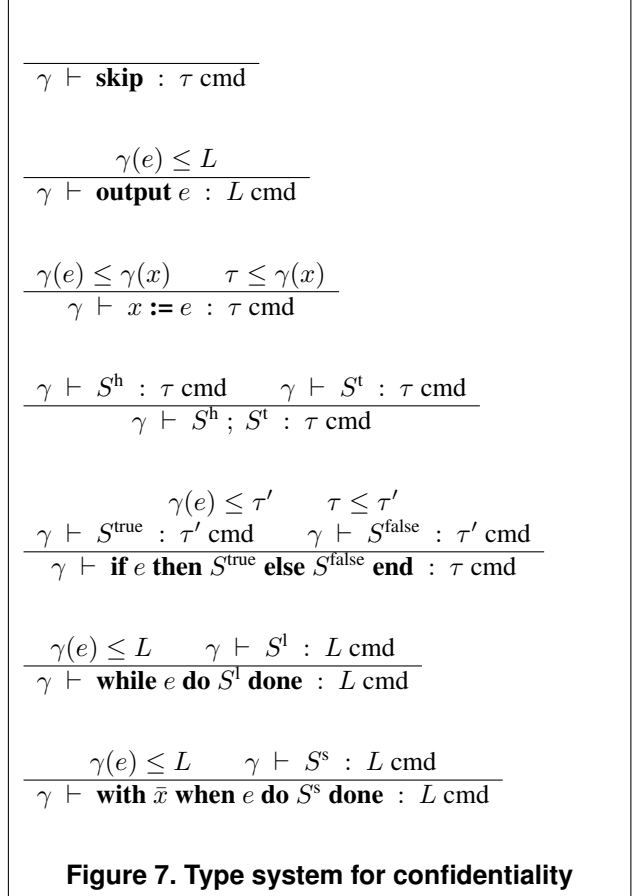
$\overline{\gamma \vdash \textbf{skip} : \tau \text{ cmd}}$

$\frac{\gamma(e) \leq L}{\gamma \vdash \textbf{output}\ e : L \text{ cmd}}$

$\frac{\gamma(e) \leq \gamma(x) \qquad \tau \leq \gamma(x)}{\gamma \vdash x \textbf{ := } e : \tau \text{ cmd}}$

$\frac{\gamma \vdash S^{\text{h}} : \tau \text{ cmd} \qquad \gamma \vdash S^{\text{t}} : \tau \text{ cmd}}{\gamma \vdash S^{\text{h}} ; S^{\text{t}} : \tau \text{ cmd}}$

$\frac{\gamma(e) \leq \tau' \qquad \tau \leq \tau' \quad \gamma \vdash S^{\text{true}} : \tau' \text{ cmd} \qquad \gamma \vdash S^{\text{false}} : \tau' \text{ cmd}}{\gamma \vdash \textbf{if}\ e\ \textbf{then}\ S^{\text{true}}\ \textbf{else}\ S^{\text{false}}\ \textbf{end} : \tau \text{ cmd}}$

$\frac{\gamma(e) \leq L \qquad \gamma \vdash S^{\text{l}} : L \text{ cmd}}{\gamma \vdash \textbf{while}\ e\ \textbf{do}\ S^{\text{l}}\ \textbf{done} : L \text{ cmd}}$

$\frac{\gamma(e) \leq L \qquad \gamma \vdash S^{\text{s}} : L \text{ cmd}}{\gamma \vdash \textbf{with}\ \bar{x}\ \textbf{when}\ e\ \textbf{do}\ S^{\text{s}}\ \textbf{done} : L \text{ cmd}}$

Figure 7. Type system for confidentiality